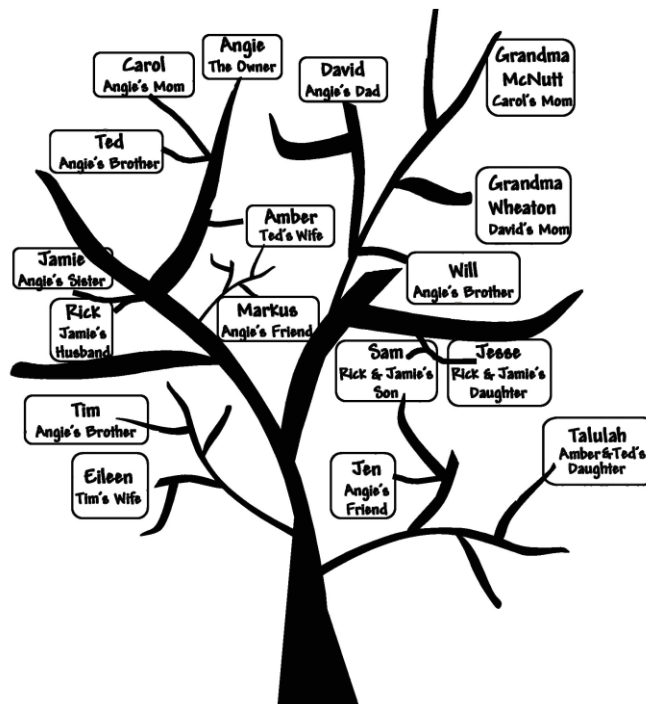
Carol
Angie's Mom

Angie
The Owner

David
Angie's Dad

Grandma
McNutt
Carol's Mom

Ted
Angie's Brother

Grandma
Wheaton
David's Mom

Amber
Ted's Wife

Jamie
Angie's Sister

Will
Angie's Brother

Rick
Jamie's
Husband

Markus
Angie's Friend

Sam
Rick & Jamie's
Son

Jesse
Rick & Jamie's
Daughter

Tim
Angie's Brother

Talulah
Amber&Ted's
Daughter

Eileen
Tim's Wife

Jen
Angie's
Friend